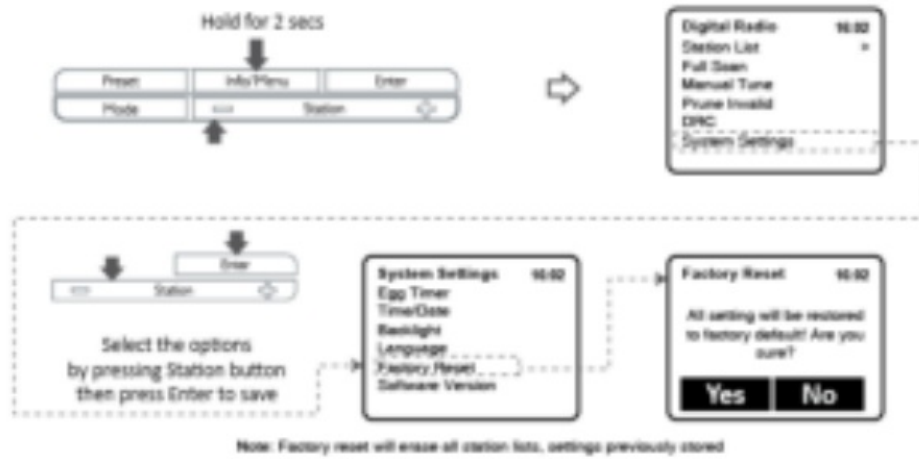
Hold for 2 secs

Preset
Info/Menu
Enter
Mode
Station

Digital Radio 16:02
Station List
Full Scan
Manual Tune
Prune Invalid
DRC
System Settings

Enter
Station

Select the options by pressing Station button then press Enter to save

System Settings 16:02
Egg Timer
Time/Date
Backlight
Language
Factory Reset
Software Version

Factory Reset 16:02
All setting will be restored to factory default! Are you sure?
Yes
No

Note: Factory reset will erase all station lists, settings previously stored